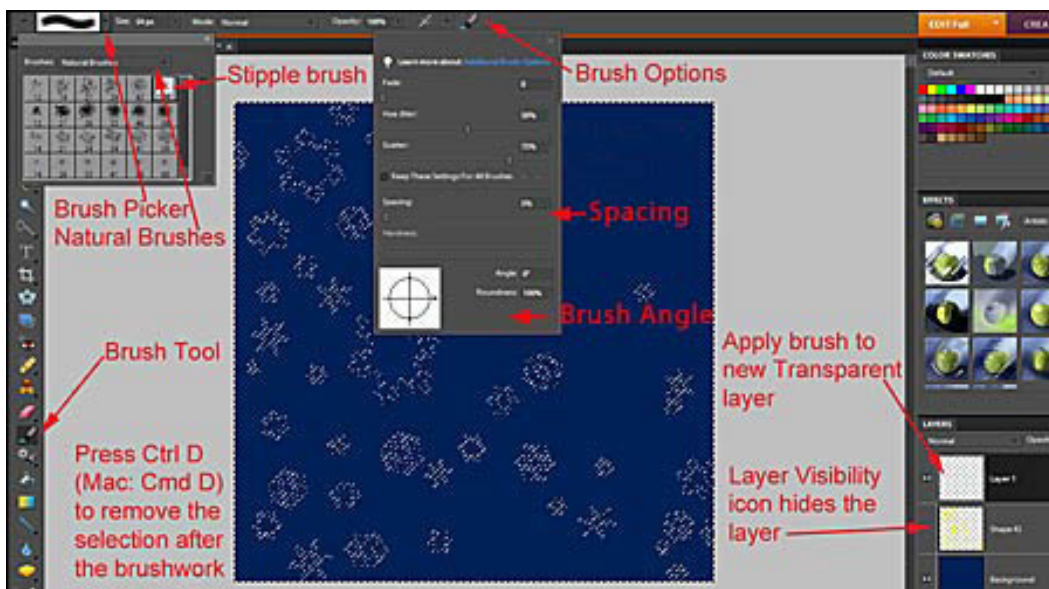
Size: 64 px Mode: Normal Opacity: 100%

EDIT Full CREATE

Brushes: Natural Brushes

Stipple brush

Brush Options

Learn more about: Additional Brush Options

Fade: 0

Hue Jitter: 50%

Scatter: 72%

Keep These Settings For All Brushes

Spacing: 0%

Hardness:

Angle: 0°

Roundness: 100%

Spacing

Brush Angle

Brush Picker
Natural Brushes

Brush Tool

Press Ctrl D (Mac: Cmd D) to remove the selection after the brushwork

COLOR SWATCHES

Default

EFFECTS

Artistic

Apply brush to new Transparent layer

LAYERS

Normal

Opacity

Layer Visibility icon hides the layer

Layer 1

Shape 61

Background